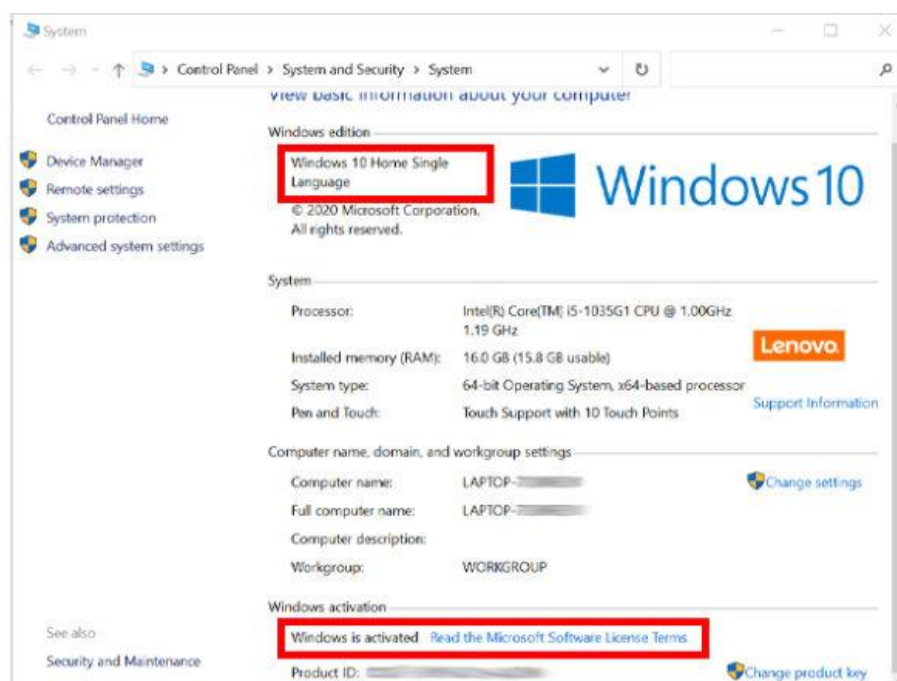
System

Control Panel > System and Security > System

View basic information about your computer

Control Panel Home

Device Manager
Remote settings
System protection
Advanced system settings

Windows edition

Windows 10 Home Single Language

© 2020 Microsoft Corporation. All rights reserved.

Windows 10

System

| | |
|---|---|
| Processor: | Intel(R) Core(TM) i5-1035G1 CPU @ 1.00GHz 1.19 GHz |
| Installed memory (RAM): | 16.0 GB (15.8 GB usable) |
| System type: | 64-bit Operating System, x64-based processor |
| Pen and Touch: | Touch Support with 10 Touch Points |

Lenovo

Support Information

Computer name, domain, and workgroup settings

| | |
|---|---|
| Computer name: | LAPTOP-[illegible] |
| Full computer name: | LAPTOP-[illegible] |
| Computer description: | |
| Workgroup: | WORKGROUP |

Change settings

Windows activation

Windows is activated Read the Microsoft Software License Terms

Product ID: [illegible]

Change product key

See also

Security and Maintenance